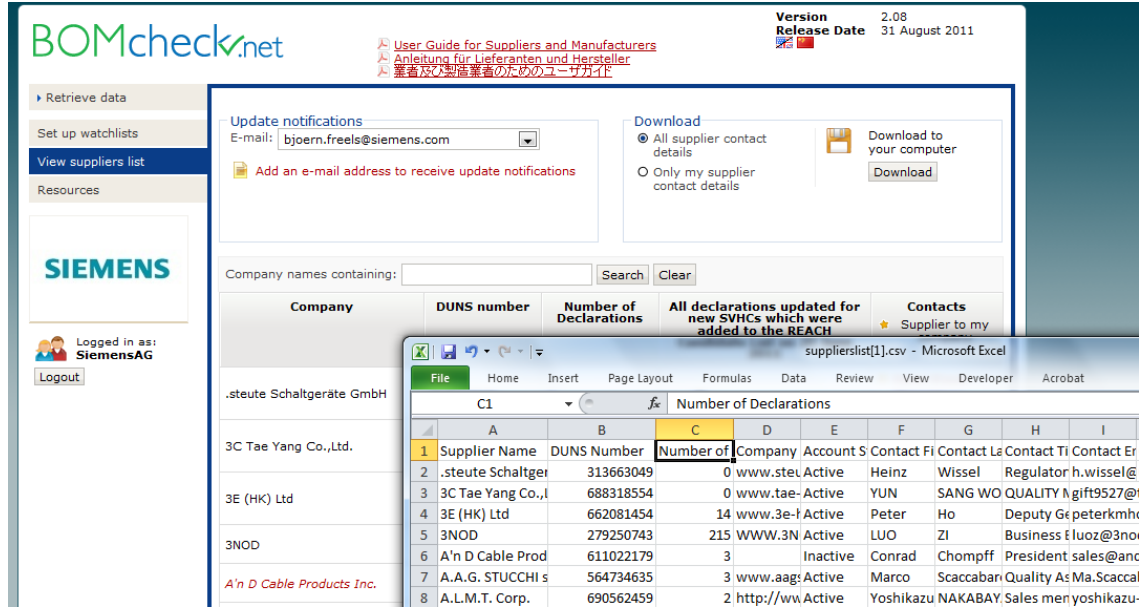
BOMcheck.net

User Guide for Suppliers and Manufacturers
Anleitung für Lieferanten und Hersteller
業者及び製造業者のためのユーザガイド

Version 2.08
Release Date 31 August 2011

Retrieve data
Set up watchlists
View suppliers list
Resources

SIEMENS

Logged in as:
SiemensAG
Logout

Update notifications
E-mail: bjoern.freels@siemens.com
Add an e-mail address to receive update notifications

Download
All supplier contact details
Only my supplier contact details
Download to your computer
Download

Company names containing: Search Clear

| Company | DUNS number | Number of Declarations | All declarations updated for new SVHCs which were added to the REACH | Contacts |
|---|---|---|---|---|
| .steute Schaltgeräte GmbH | | | | |
| 3C Tae Yang Co.,Ltd. | | | | |
| 3E (HK) Ltd | | | | |
| 3NOD | | | | |
| A'n D Cable Products Inc. | | | | |

Supplier to my

supplierslist[1].csv - Microsoft Excel
File Home Insert Page Layout Formulas Data Review View Developer Acrobat
C1 Number of Declarations

| | A | B | C | D | E | F | G | H | I |
|---|---|---|---|---|---|---|---|---|---|
| 1 | Supplier Name | DUNS Number | Number of | Company | Account S | Contact Fi | Contact La | Contact Ti | Contact Er |
| 2 | .steute Schaltger | 313663049 | 0 | www.steu | Active | Heinz | Wissel | Regulator | h.wissel@ |
| 3 | 3C Tae Yang Co.,L | 688318554 | 0 | www.tae- | Active | YUN | SANG WO | QUALITY M | gift9527@ |
| 4 | 3E (HK) Ltd | 662081454 | 14 | www.3e-h | Active | Peter | Ho | Deputy Ge | peterkmho |
| 5 | 3NOD | 279250743 | 215 | WWW.3N | Active | LUO | ZI | Business E | luoz@3nod |
| 6 | A'n D Cable Prod | 611022179 | 3 | | Inactive | Conrad | Chompff | President | sales@and |
| 7 | A.A.G. STUCCHI s | 564734635 | 3 | www.aags | Active | Marco | Scaccabar | Quality As | Ma.Scacca |
| 8 | A.L.M.T. Corp. | 690562459 | 2 | http://ww | Active | Yoshikazu | NAKABAY | Sales mer | yoshikazu- |